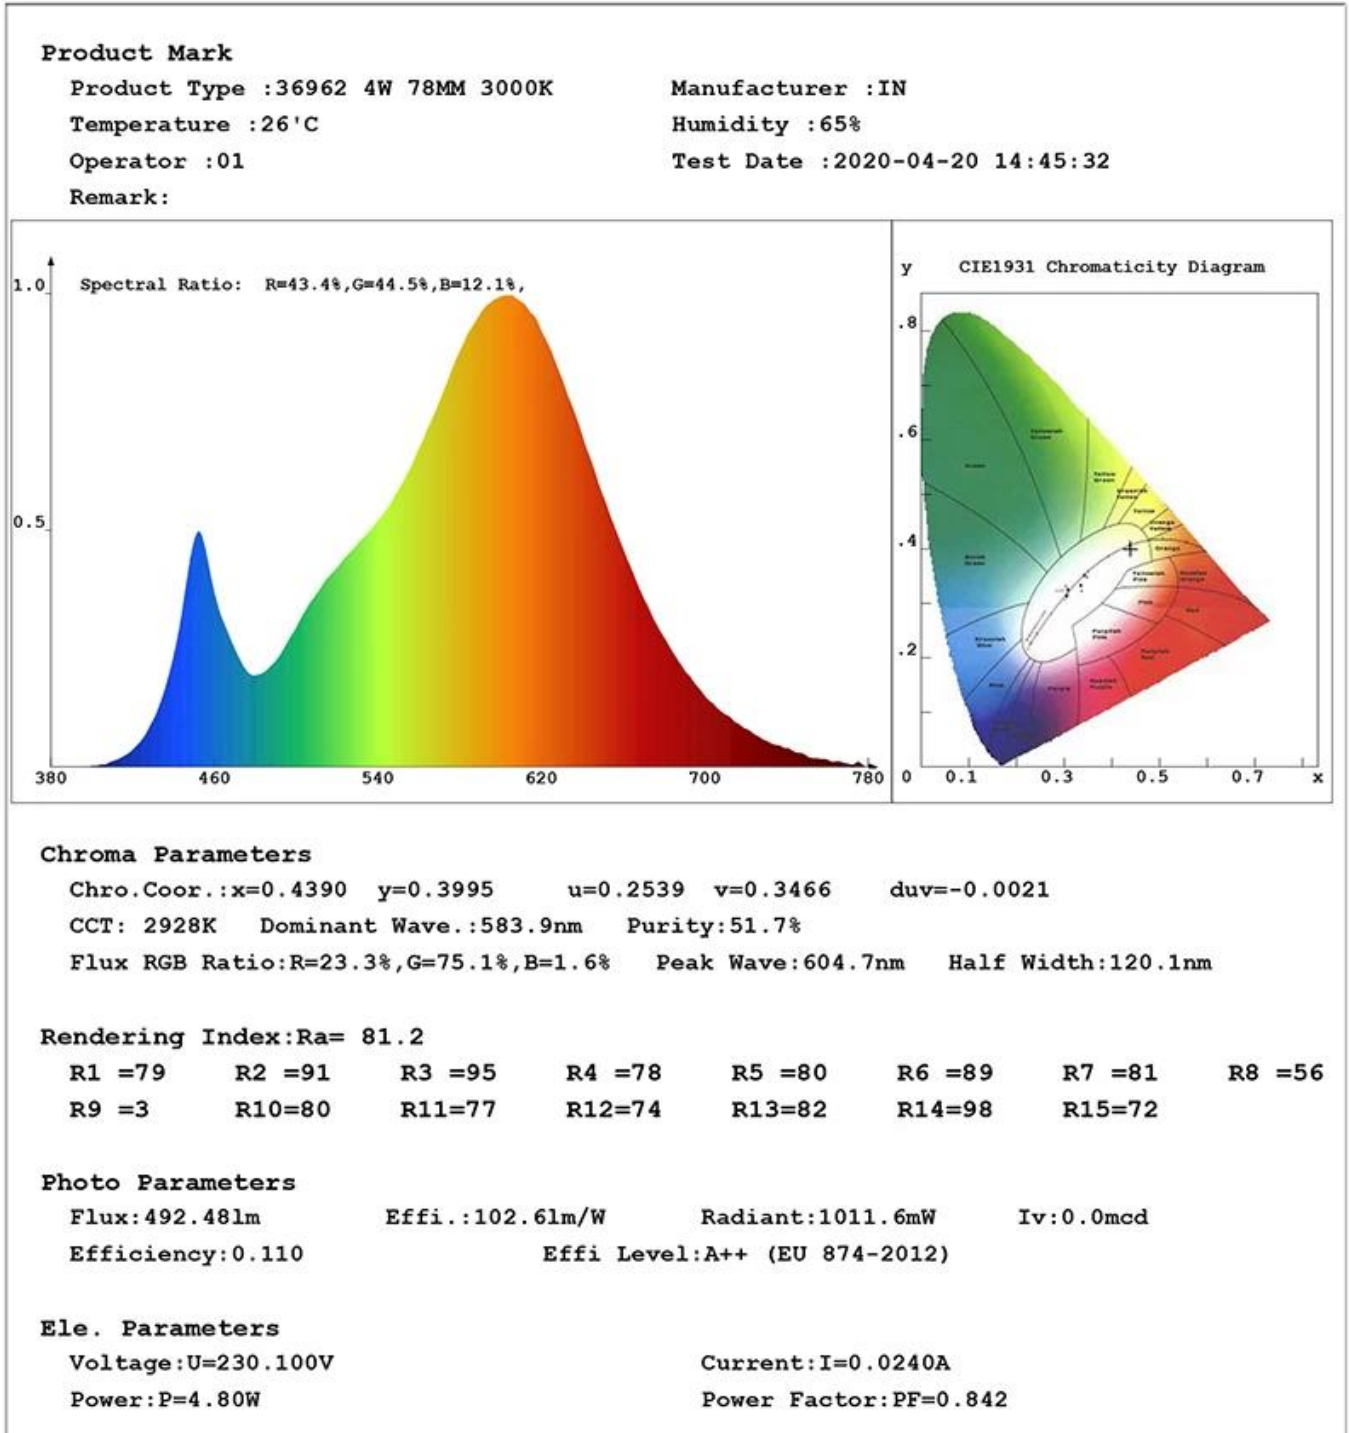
Product Mark

Product Type :36962 4W 78MM 3000K
Manufacturer :IN
Temperature :26'C
Humidity :65%
Operator :01
Test Date :2020-04-20 14:45:32
Remark:

1.0
Spectral Ratio: R=43.4%,G=44.5%,B=12.1%,
0.5
380 460 540 620 700 780

y CIE1931 Chromaticity Diagram
.8
.6
.4
.2
0 0.1 0.3 0.5 0.7 x

Chroma Parameters

Chro.Coor.:x=0.4390 y=0.3995 u=0.2539 v=0.3466 duv=-0.0021
CCT: 2928K Dominant Wave.:583.9nm Purity:51.7%
Flux RGB Ratio:R=23.3%,G=75.1%,B=1.6% Peak Wave:604.7nm Half Width:120.1nm

Rendering Index:Ra= 81.2

| R1 =79 | R2 =91 | R3 =95 | R4 =78 | R5 =80 | R6 =89 | R7 =81 | R8 =56 |
|---|---|---|---|---|---|---|---|
| R9 =3 | R10=80 | R11=77 | R12=74 | R13=82 | R14=98 | R15=72 | |

Photo Parameters

Flux:492.48lm Effi.:102.6lm/W Radiant:1011.6mW Iv:0.0mcd
Efficiency:0.110 Effi Level:A++ (EU 874-2012)

Ele. Parameters

Voltage:U=230.100V Current:I=0.0240A
Power:P=4.80W Power Factor:PF=0.842